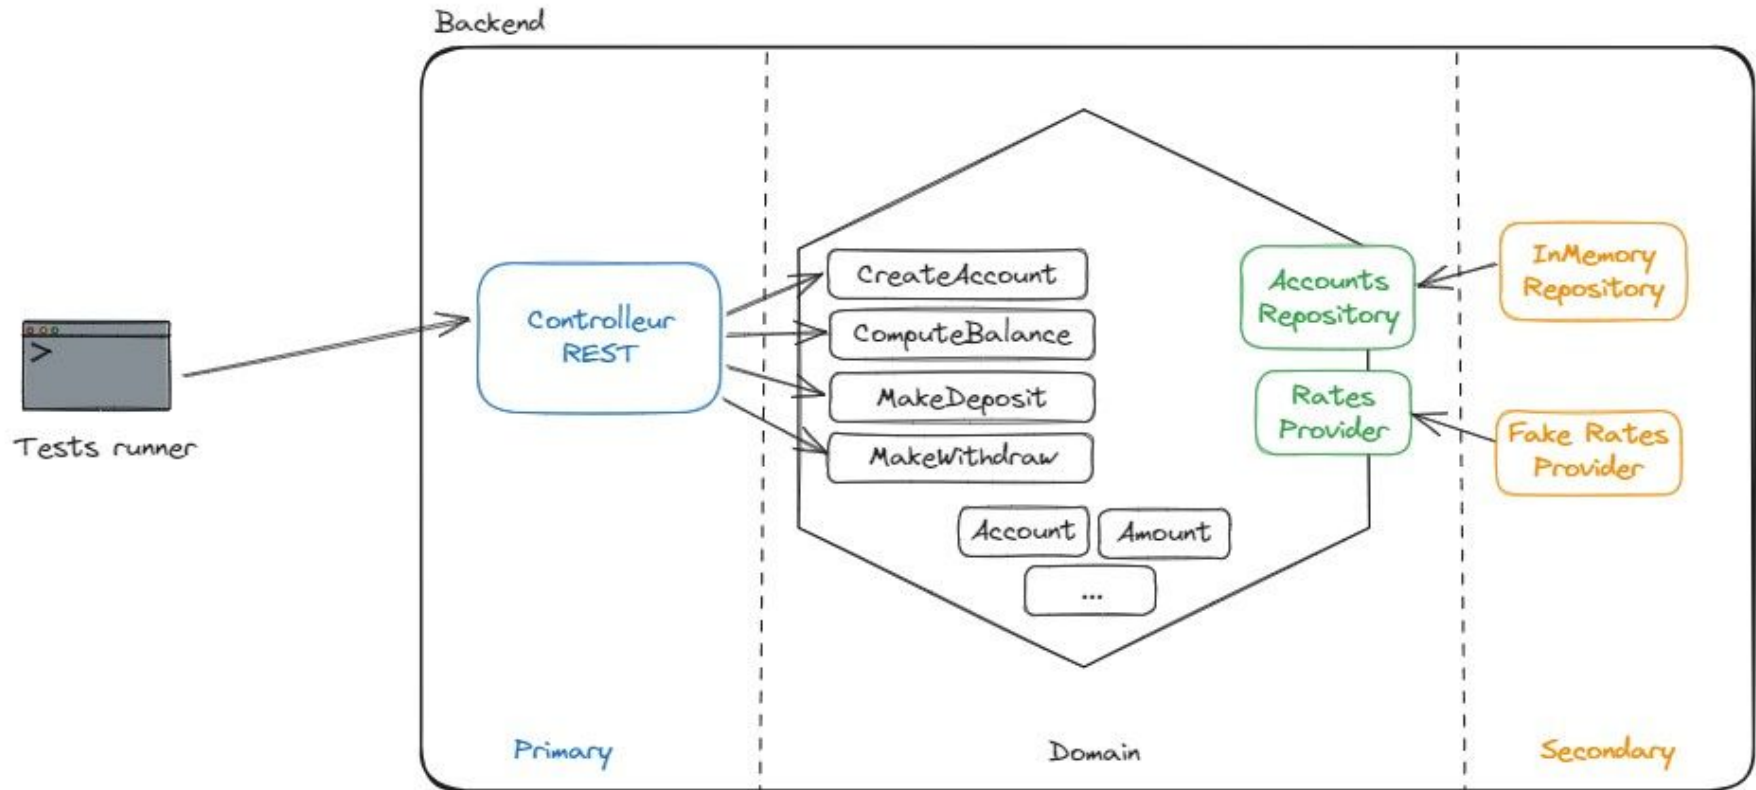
Backend

Tests runner

Controlleur REST

CreateAccount

ComputeBalance

MakeDeposit

MakeWithdraw

Account

Amount

...

Accounts Repository

Rates Provider

InMemory Repository

Fake Rates Provider

Primary

Domain

Secondary